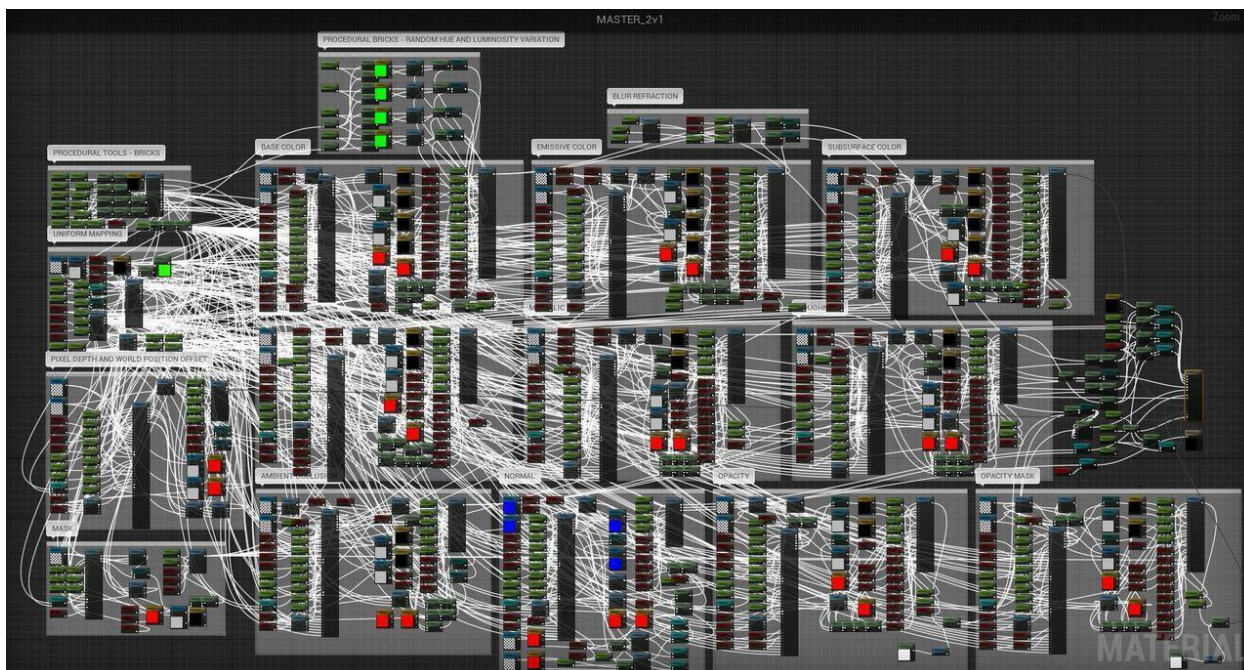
MASTER_2v1

Zoom

PROCEDURAL BRICKS - RANDOM HUE AND LUMINOSITY VARIATION

BLUR REFRACTION

PROCEDURAL TOOLS - BRICKS

BASE COLOR

EMISSIVE COLOR

SUBSURFACE COLOR

UNIFORM MAPPING

PIXEL DEPTH AND WORLD POSITION OFFSET

AMBIENT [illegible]

NORMAL

OPACITY

OPACITY MASK

MASK

MATERIAL